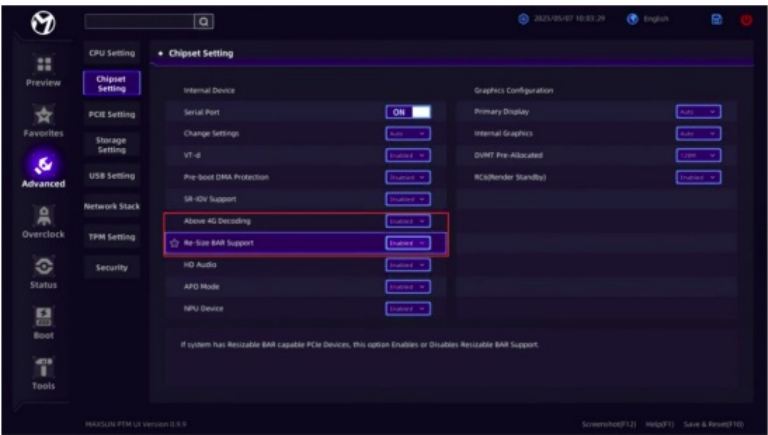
2025/05/07 10:03:29 English

Preview
Favorites
Advanced
Overclock
Status
Boot
Tools

CPU Setting
Chipset Setting
PCIE Setting
Storage Setting
USB Setting
Network Stack
TPM Setting
Security

• Chipset Setting

Internal Device

| | |
|---|---|
| Serial Port | ON |
| Change Settings | Auto |
| VT-d | Enabled |
| Pre-boot DMA Protection | Disabled |
| SR-IOV Support | Disabled |
| Above 4G Decoding | Enabled |
| Re-Size BAR Support | Enabled |
| HD Audio | Enabled |
| APO Mode | Enabled |
| NPU Device | Enabled |

Graphics Configuration

| | |
|---|---|
| Primary Display | Auto |
| Internal Graphics | Auto |
| DVMT Pre-Allocated | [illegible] |
| RC6(Render Standby) | Enabled |

If system has Resizable BAR capable PCIe Devices, this option Enables or Disables Resizable BAR Support.

MAXSUN PTM UI Version 0.9.9

Screenshot(F12) Help(F1) Save & Reset(F10)